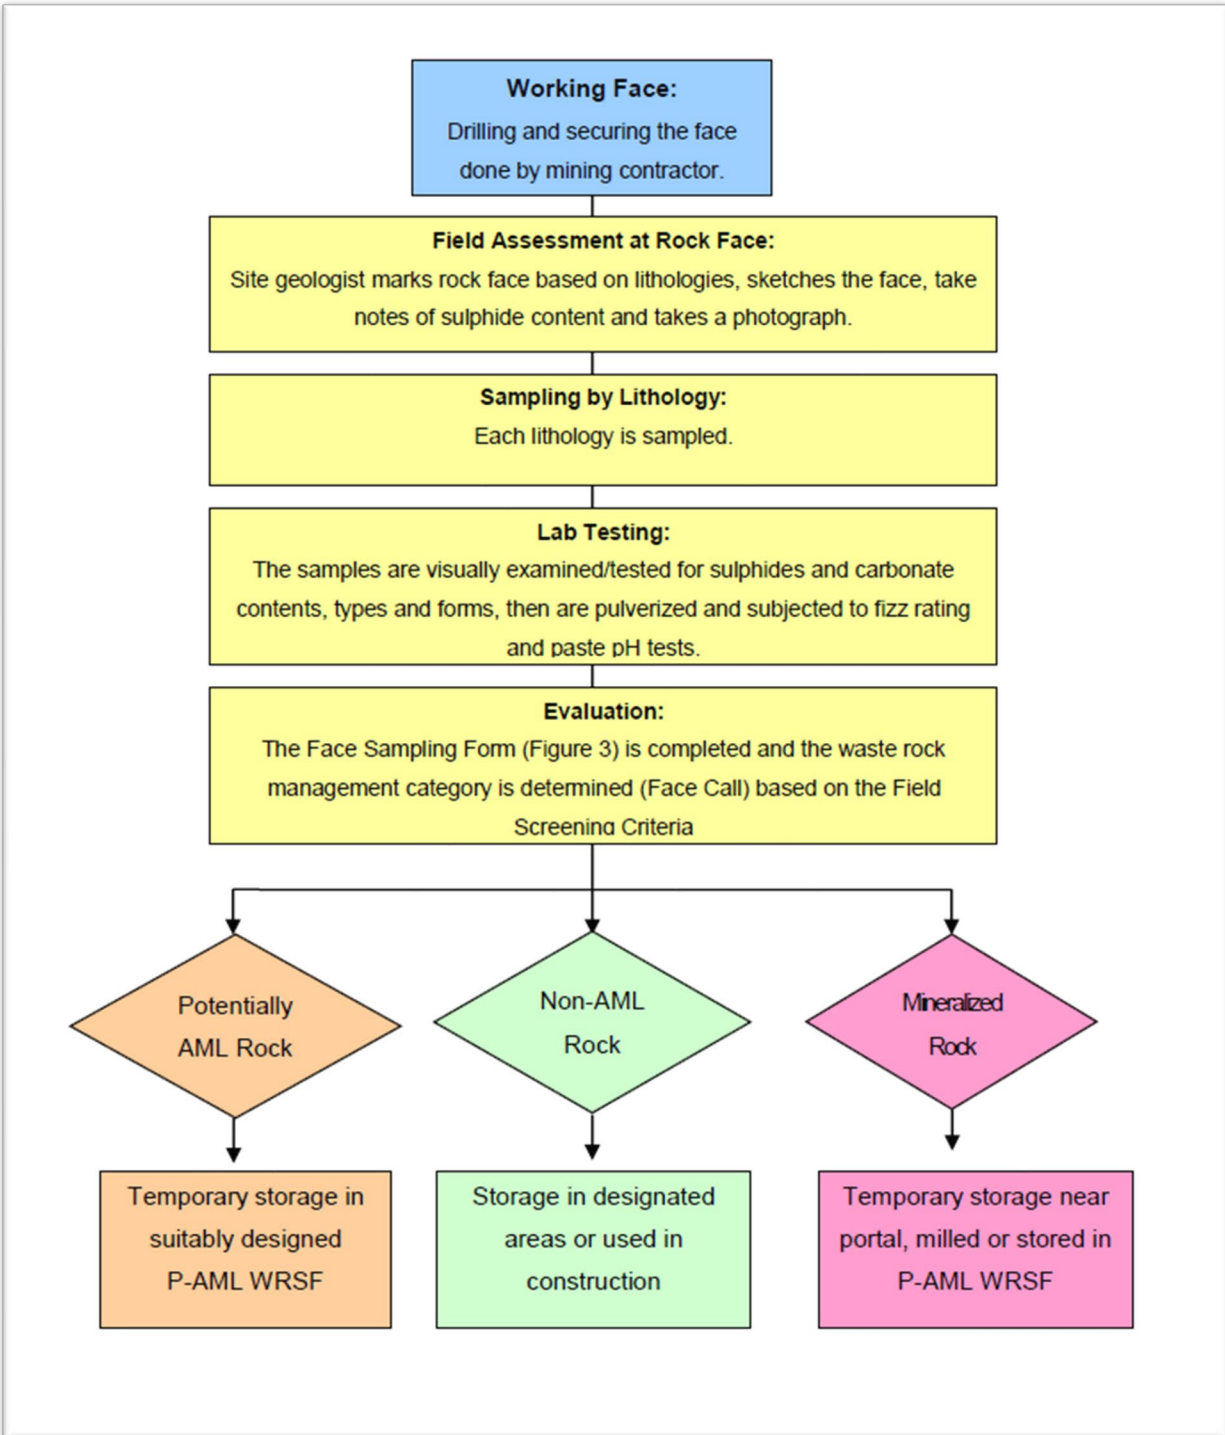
Working Face:
Drilling and securing the face done by mining contractor.

Field Assessment at Rock Face:
Site geologist marks rock face based on lithologies, sketches the face, take notes of sulphide content and takes a photograph.

Sampling by Lithology:
Each lithology is sampled.

Lab Testing:
The samples are visually examined/tested for sulphides and carbonate contents, types and forms, then are pulverized and subjected to fizz rating and paste pH tests.

Evaluation:
The Face Sampling Form (Figure 3) is completed and the waste rock management category is determined (Face Call) based on the Field Screening Criteria

Potentially AML Rock

Non-AML Rock

Mineralized Rock

Temporary storage in suitably designed P-AML WRSF

Storage in designated areas or used in construction

Temporary storage near portal, milled or stored in P-AML WRSF